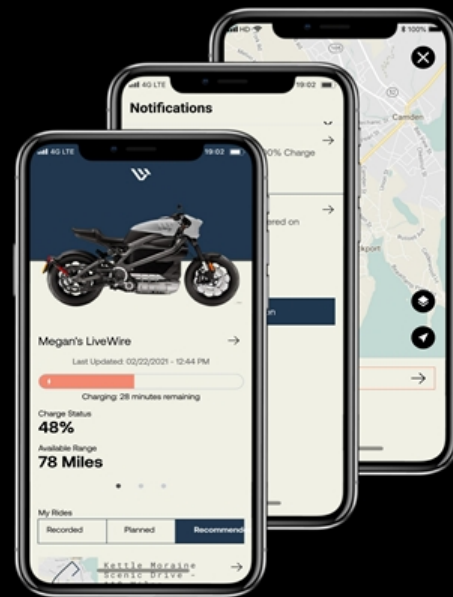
HD
100%
Camden
kport
4G LTE
19:02
Notifications
0% Charge
ered on
n
4G LTE
19:02
Megan's LiveWire
Last Updated: 02/22/2021 - 12:44 PM
Charging: 28 minutes remaining
Charge Status
48%
Available Range
78 Miles
My Rides
Recorded
Planned
Recommend
Kettle Moraine Scenic Drive -